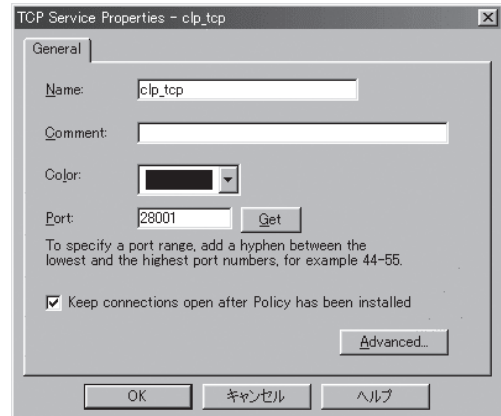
TCP Service Properties - clp_tcp

General

Name: clp_tcp

Comment:

Color:

Port: 28001 Get

To specify a port range, add a hyphen between the lowest and the highest port numbers, for example 44-55.

Keep connections open after Policy has been installed

Advanced...

OK キャンセル ヘルプ